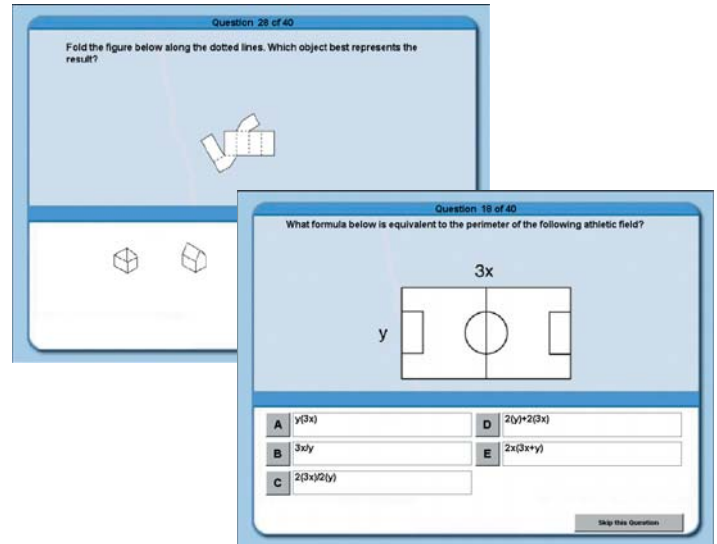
Question 28 of 40

Fold the figure below along the dotted lines. Which object best represents the result?

Question 18 of 40

What formula below is equivalent to the perimeter of the following athletic field?

3x

y

| | | | |
|---|---|---|---|
| A | y(3x) | D | 2(y)+2(3x) |
| B | 3x/y | E | 2x(3x+y) |
| C | 2(3x)/2(y) | | |

Skip this Question